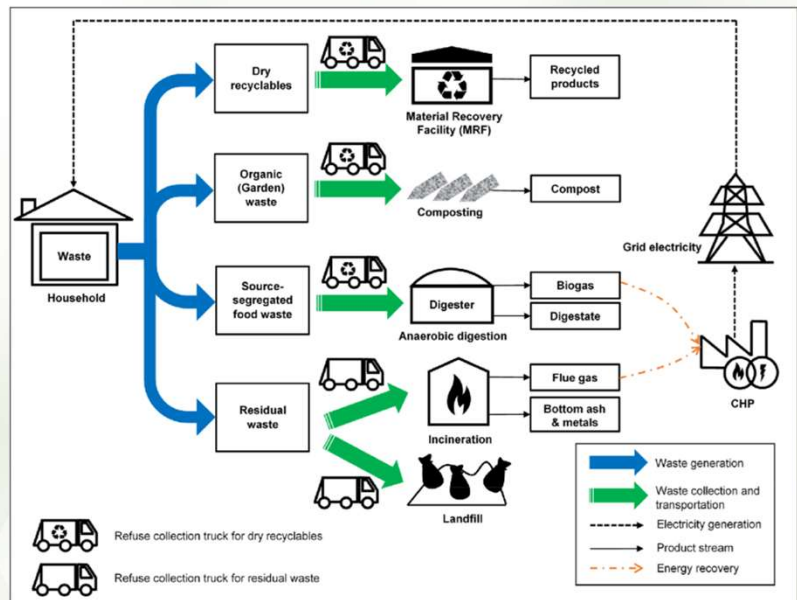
Waste

Household

Dry recyclables

Material Recovery Facility (MRF)

Recycled products

Organic (Garden) waste

Composting

Compost

Source-segregated food waste

Digester

Anaerobic digestion

Biogas

Digestate

Residual waste

Incineration

Flue gas

Bottom ash & metals

Landfill

Grid electricity

CHP

Waste generation

Waste collection and transportation

Electricity generation

Product stream

Energy recovery

Refuse collection truck for dry recyclables

Refuse collection truck for residual waste